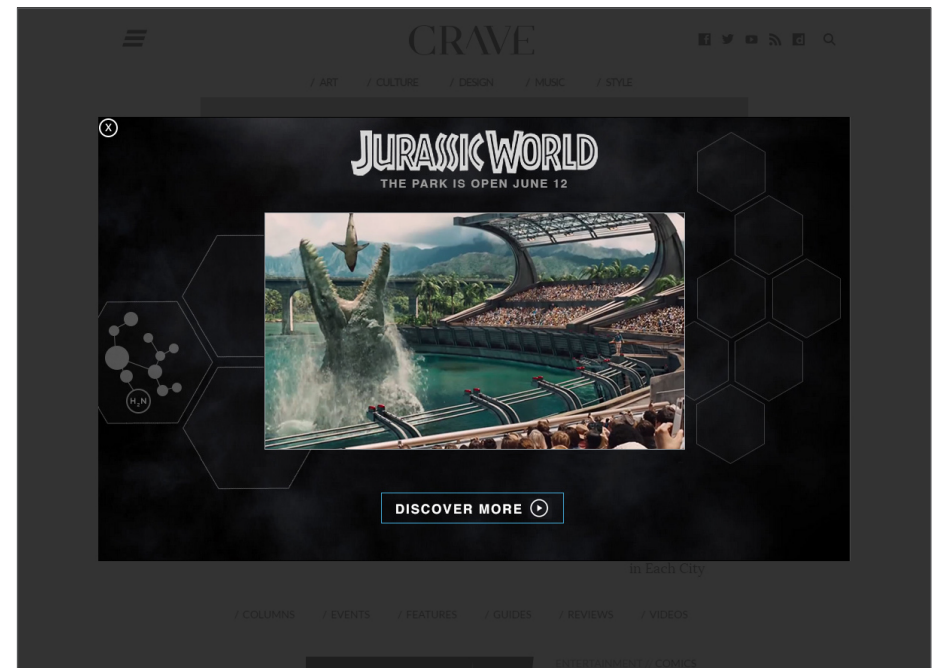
CRAVE

/ ART / CULTURE / DESIGN / MUSIC / STYLE

X

JURASSIC WORLD

THE PARK IS OPEN JUNE 12

$H_2N$

DISCOVER MORE

in Each City

/ COLUMNS / EVENTS / FEATURES / GUIDES / REVIEWS / VIDEOS

ENTERTAINMENT COMICS